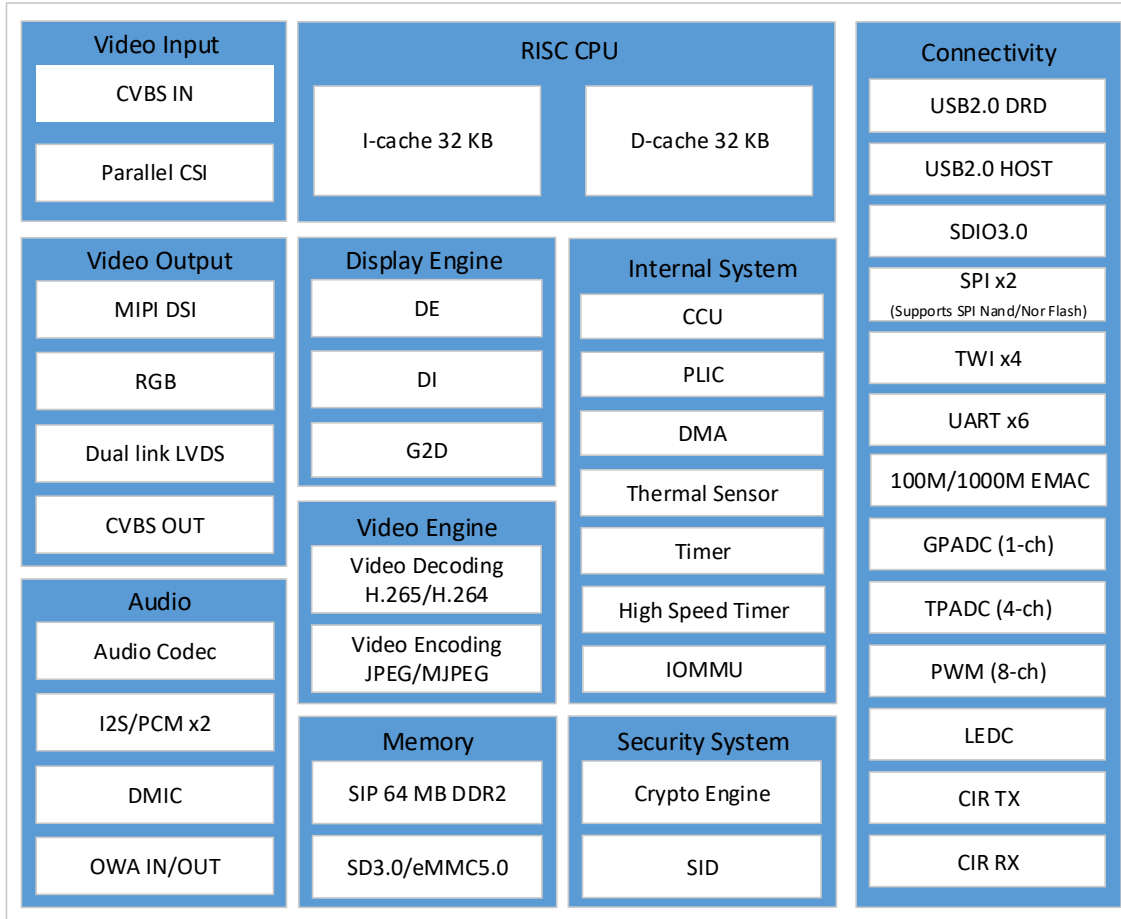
Video Input
CVBS IN
Parallel CSI

RISC CPU
I-cache 32 KB
D-cache 32 KB

Connectivity
USB2.0 DRD
USB2.0 HOST
SDIO3.0
SPI x2
(Supports SPI Nand/Nor Flash)
TWI x4
UART x6
100M/1000M EMAC
GPADC (1-ch)
TPADC (4-ch)
PWM (8-ch)
LEDC
CIR TX
CIR RX

Video Output
MIPI DSI
RGB
Dual link LVDS
CVBS OUT

Display Engine
DE
DI
G2D

Internal System
CCU
PLIC
DMA
Thermal Sensor
Timer
High Speed Timer
IOMMU

Video Engine
Video Decoding H.265/H.264
Video Encoding JPEG/MJPEG

Audio
Audio Codec
I2S/PCM x2
DMIC
OWA IN/OUT

Memory
SIP 64 MB DDR2
SD3.0/eMMC5.0

Security System
Crypto Engine
SID